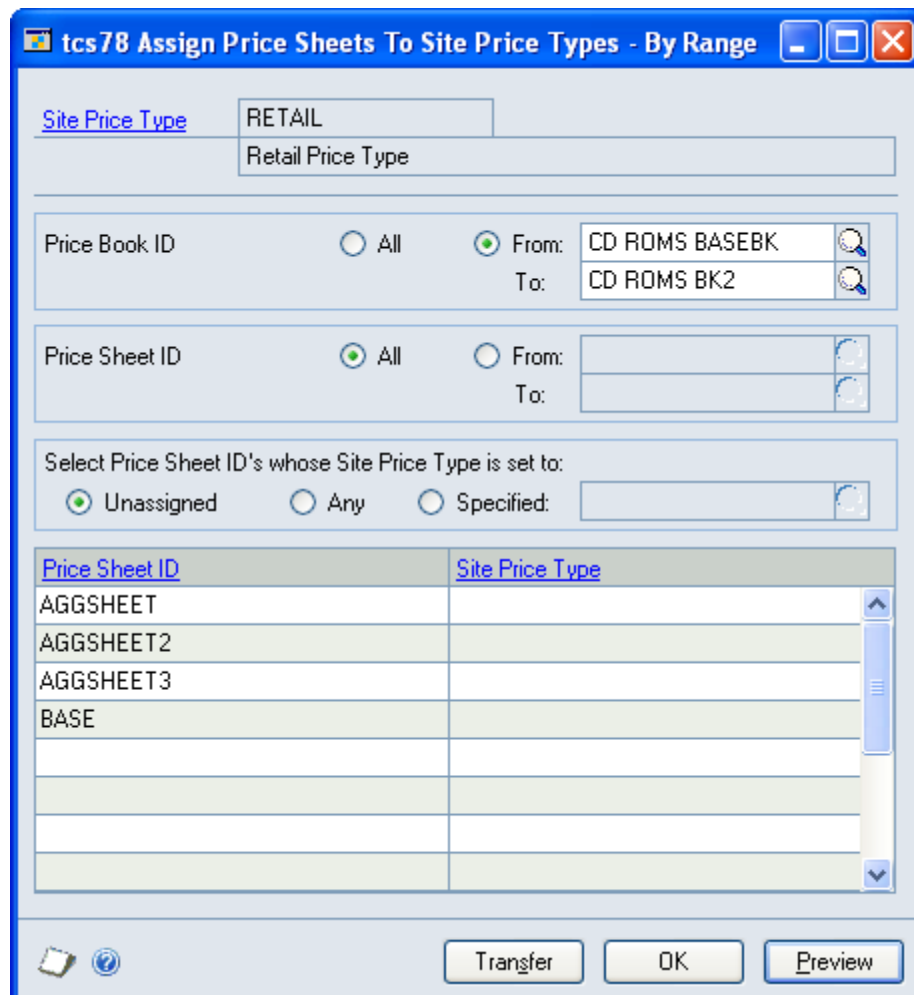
tcs78 Assign Price Sheets To Site Price Types - By Range

Site Price Type
RETAIL
Retail Price Type

Price Book ID
All
From: CD ROMS BASEBK
To: CD ROMS BK2

Price Sheet ID
All
From:
To:

Select Price Sheet ID's whose Site Price Type is set to:
Unassigned
Any
Specified:

| Price Sheet ID | Site Price Type |
|---|---|
| AGGSHEET | |
| AGGSHEET2 | |
| AGGSHEET3 | |
| BASE | |
| | |
| | |
| | |
| | |

Transfer
OK
Preview